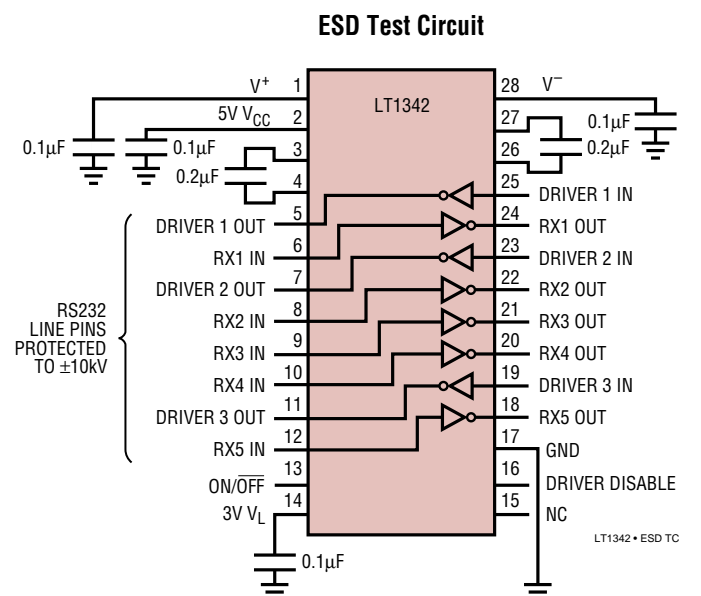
ESD Test Circuit

LT1342

$V^+$ 1
5V $V_{CC}$ 2
3
4
DRIVER 1 OUT 5
RX1 IN 6
DRIVER 2 OUT 7
RX2 IN 8
RX3 IN 9
RX4 IN 10
DRIVER 3 OUT 11
RX5 IN 12
ON/$\overline{OFF}$ 13
3V $V_L$ 14

28 $V^-$
27
26
25 DRIVER 1 IN
24 RX1 OUT
23 DRIVER 2 IN
22 RX2 OUT
21 RX3 OUT
20 RX4 OUT
19 DRIVER 3 IN
18 RX5 OUT
17 GND
16 DRIVER DISABLE
15 NC

0.1µF
0.1µF
0.2µF
0.1µF
0.2µF
0.1µF

RS232 LINE PINS PROTECTED TO ±10kV

LT1342 • ESD TC